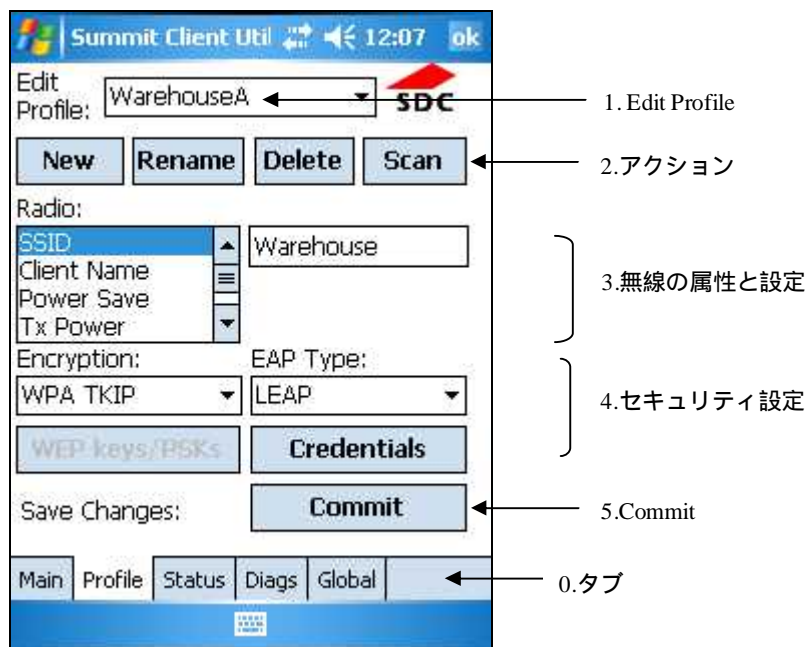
Summit Client Util 12:07 ok

Edit Profile: WarehouseA

SDC

1. Edit Profile

New Rename Delete Scan

2.アクション

Radio:

SSID
Client Name
Power Save
Tx Power

Warehouse

3.無線の属性と設定

Encryption: EAP Type:

WPA TKIP LEAP

4.セキュリティ設定

WEP keys/PSKs Credentials

Save Changes: Commit

5.Commit

Main Profile Status Diags Global

0.タブ